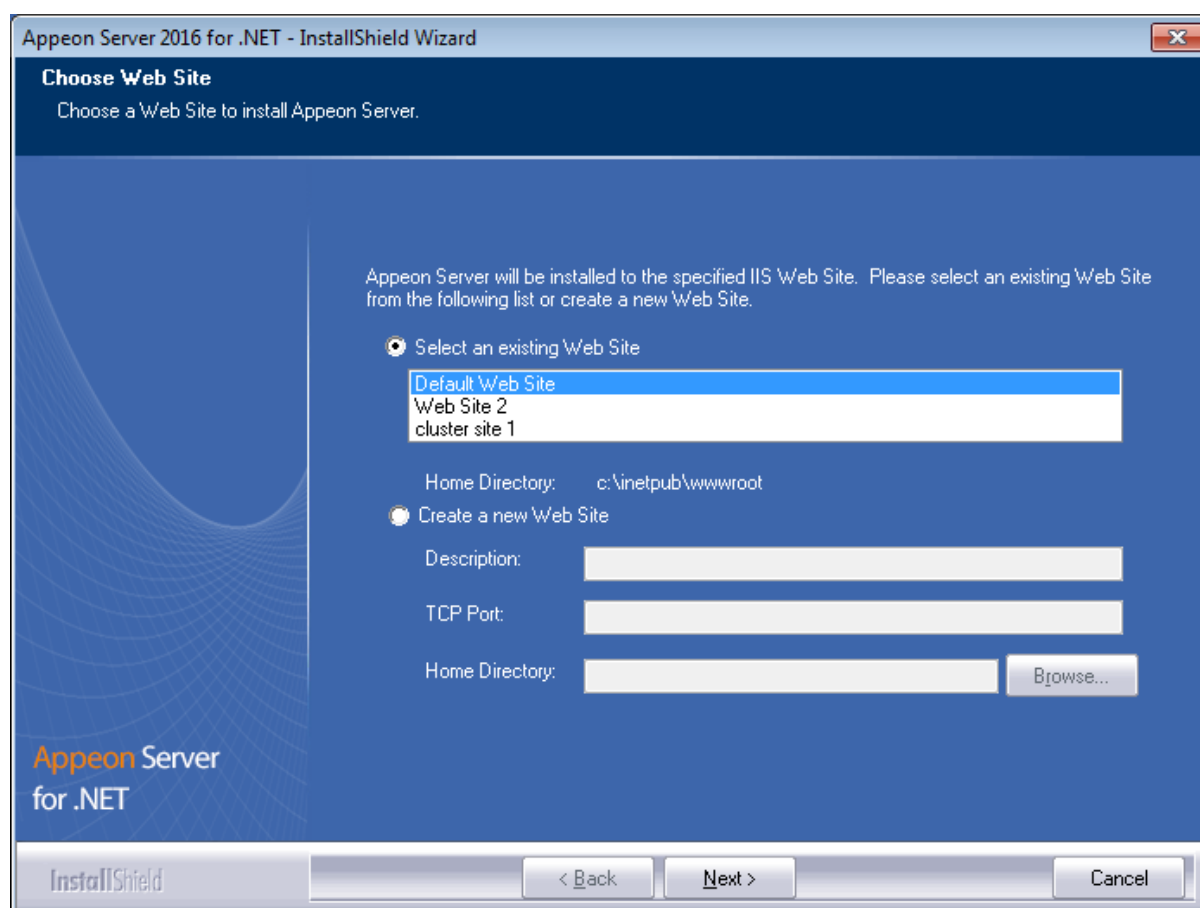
Appeon Server 2016 for .NET - InstallShield Wizard

Choose Web Site

Choose a Web Site to install Appeon Server.

Appeon Server will be installed to the specified IIS Web Site. Please select an existing Web Site from the following list or create a new Web Site.

Select an existing Web Site

Default Web Site
Web Site 2
cluster site 1

Home Directory: c:\inetpub\wwwroot

Create a new Web Site

Description:

TCP Port:

Home Directory:

Browse...

Appeon Server for .NET

InstallShield

< Back

Next >

Cancel